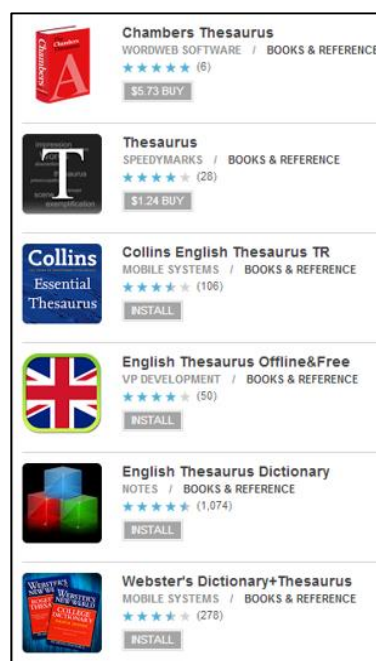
Chambers
A

Chambers Thesaurus
WORDWEB SOFTWARE / BOOKS & REFERENCE
★★★★★ (6)
$5.73 BUY

impression
T
thesaurus
exemplification

Thesaurus
SPEEDYMARKS / BOOKS & REFERENCE
★★★★ (28)
$1.24 BUY

Collins
Essential Thesaurus

Collins English Thesaurus TR
MOBILE SYSTEMS / BOOKS & REFERENCE
★★★★ (106)
INSTALL

English Thesaurus Offline&Free
VP DEVELOPMENT / BOOKS & REFERENCE
★★★★ (50)
INSTALL

English Thesaurus Dictionary
NOTES / BOOKS & REFERENCE
★★★★ (1,074)
INSTALL

WEBSTER'S NEW WORLD
THESAURUS
WEBSTER'S NEW WORLD
COLLEGE DICTIONARY

Webster's Dictionary+Thesaurus
MOBILE SYSTEMS / BOOKS & REFERENCE
★★★★ (278)
INSTALL